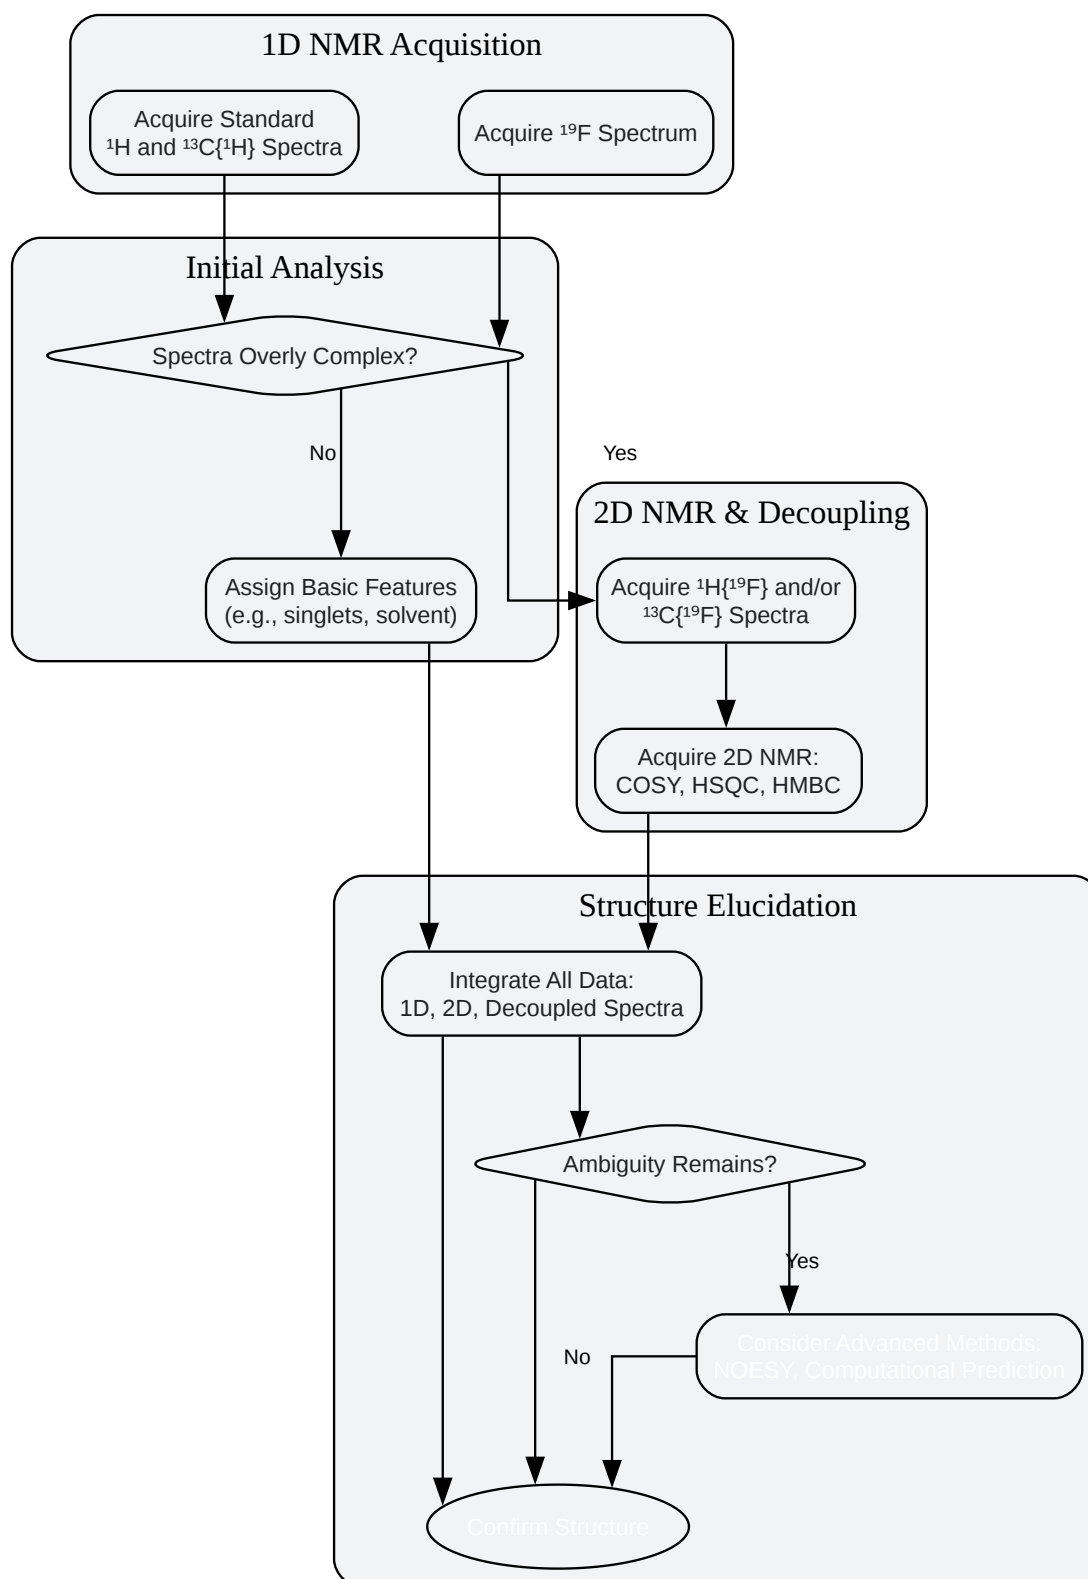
1D NMR Acquisition

Acquire Standard $^1H$ and $^{13}C\{^1H\}$ Spectra

Acquire $^{19}F$ Spectrum

Initial Analysis

Spectra Overly Complex?

No

Yes

Assign Basic Features (e.g., singlets, solvent)

2D NMR & Decoupling

Acquire $^1H\{^{19}F\}$ and/or $^{13}C\{^{19}F\}$ Spectra

Acquire 2D NMR: COSY, HSQC, HMBC

Structure Elucidation

Integrate All Data: 1D, 2D, Decoupled Spectra

Ambiguity Remains?

Yes

No

Consider Advanced Methods: NOESY, Computational Prediction

Confirm Structure